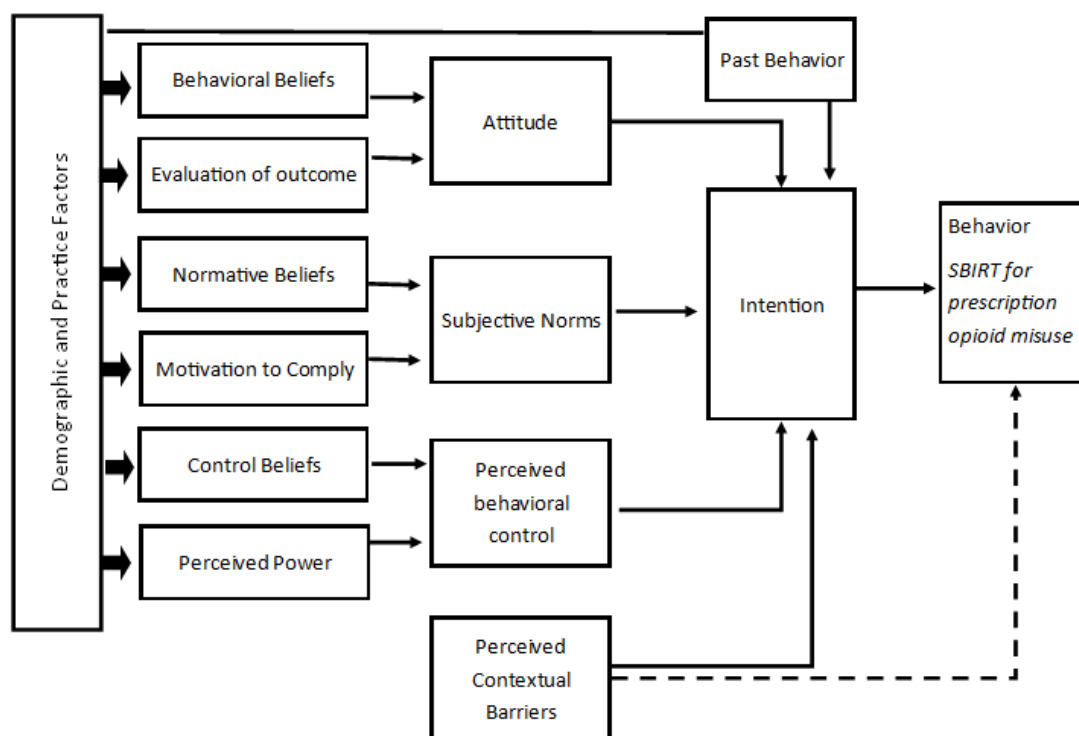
Demographic and Practice Factors

Behavioral Beliefs

Evaluation of outcome

Normative Beliefs

Motivation to Comply

Control Beliefs

Perceived Power

Attitude

Subjective Norms

Perceived behavioral control

Perceived Contextual Barriers

Past Behavior

Intention

Behavior

*SBIRT for prescription opioid misuse*